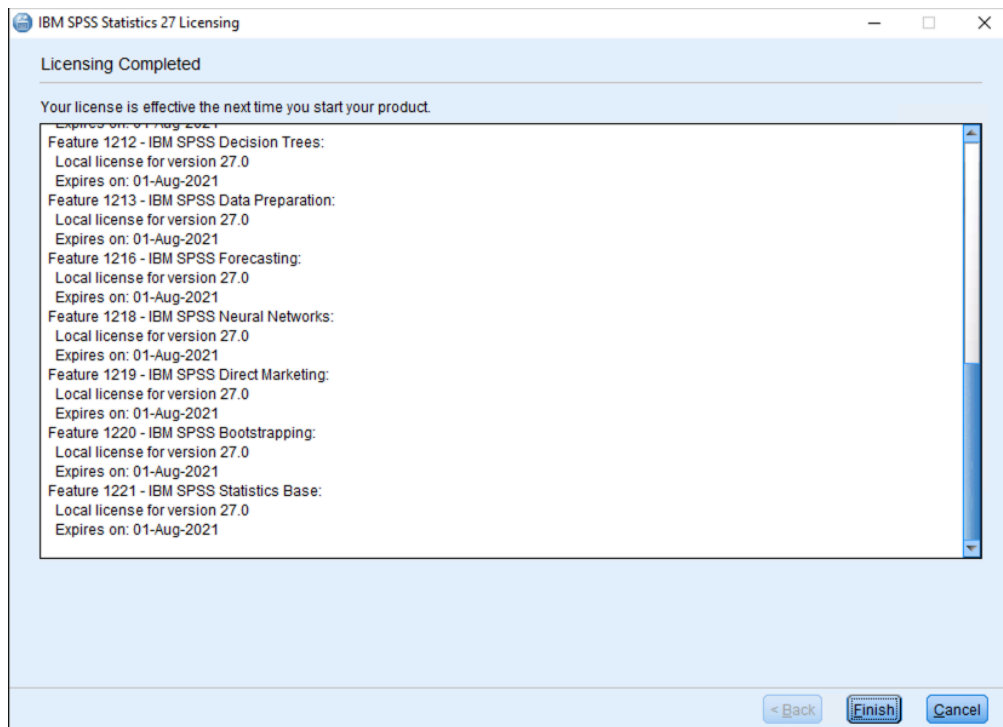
IBM SPSS Statistics 27 Licensing

Licensing Completed

Your license is effective the next time you start your product.

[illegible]
Feature 1212 - IBM SPSS Decision Trees:
Local license for version 27.0
Expires on: 01-Aug-2021
Feature 1213 - IBM SPSS Data Preparation:
Local license for version 27.0
Expires on: 01-Aug-2021
Feature 1216 - IBM SPSS Forecasting:
Local license for version 27.0
Expires on: 01-Aug-2021
Feature 1218 - IBM SPSS Neural Networks:
Local license for version 27.0
Expires on: 01-Aug-2021
Feature 1219 - IBM SPSS Direct Marketing:
Local license for version 27.0
Expires on: 01-Aug-2021
Feature 1220 - IBM SPSS Bootstrapping:
Local license for version 27.0
Expires on: 01-Aug-2021
Feature 1221 - IBM SPSS Statistics Base:
Local license for version 27.0
Expires on: 01-Aug-2021

< Back Finish Cancel